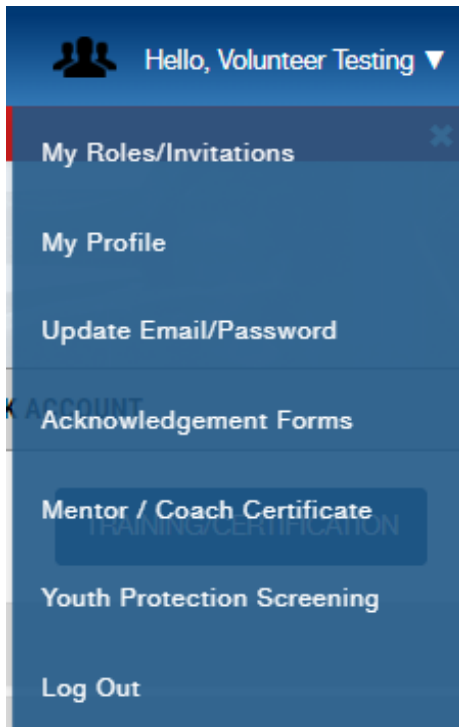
Hello, Volunteer Testing ▼

My Roles/Invitations

My Profile

Update Email/Password

K ACCOUNT

Acknowledgement Forms

Mentor / Coach Certificate

TRAINING/CERTIFICATION

Youth Protection Screening

Log Out